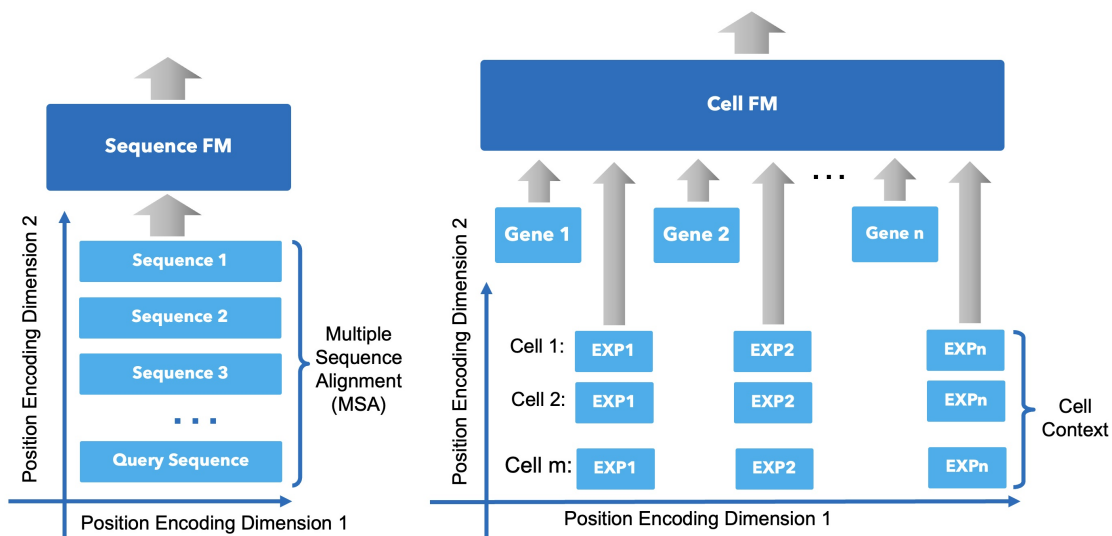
Sequence FM

Position Encoding Dimension 2

Sequence 1

Sequence 2

Sequence 3

...

Query Sequence

Multiple Sequence Alignment (MSA)

Position Encoding Dimension 1

Cell FM

Gene 1

Gene 2

...

Gene n

Position Encoding Dimension 2

Cell 1: EXP1 EXP2 EXPn

Cell 2: EXP1 EXP2 EXPn

Cell m: EXP1 EXP2 EXPn

Cell Context

Position Encoding Dimension 1